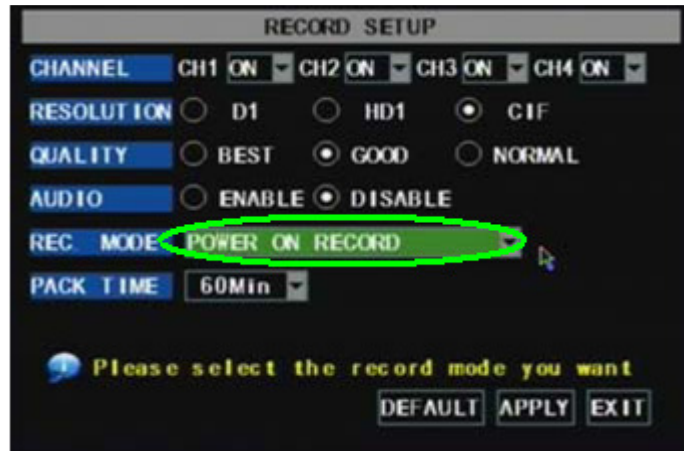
RECORD SETUP

CHANNEL CH1 ON CH2 ON CH3 ON CH4 ON

RESOLUTION D1 HD1 CIF

QUALITY BEST GOOD NORMAL

AUDIO ENABLE DISABLE

REC MODE POWER ON RECORD

PACK TIME 60Min

Please select the record mode you want

DEFAULT APPLY EXIT